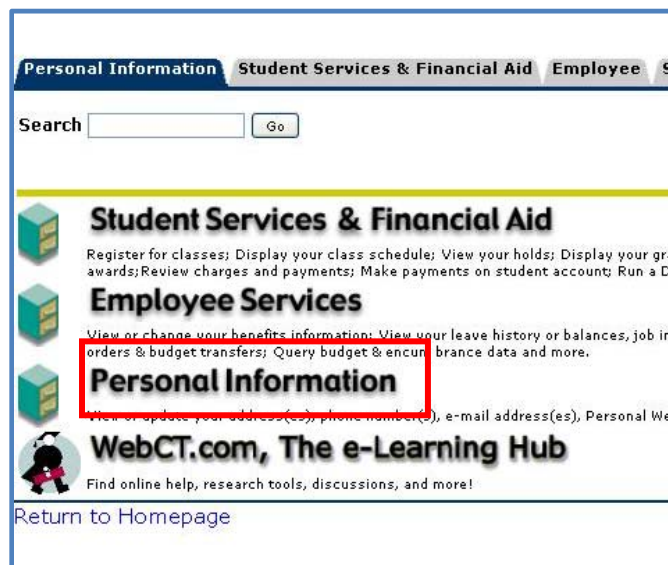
Personal Information | Student Services & Financial Aid | Employee | S

Search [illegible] Go

Student Services & Financial Aid

Register for classes; Display your class schedule; View your holds; Display your gr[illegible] awards;Review charges and payments; Make payments on student account; Run a D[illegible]

Employee Services

View or change your benefits information; View your leave history or balances, job in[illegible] orders & budget transfers; Query budget & encumbrance data and more.

Personal Information

View or update your address(es), phone number(s), e-mail address(es), Personal We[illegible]

WebCT.com, The e-Learning Hub

Find online help, research tools, discussions, and more!

Return to Homepage